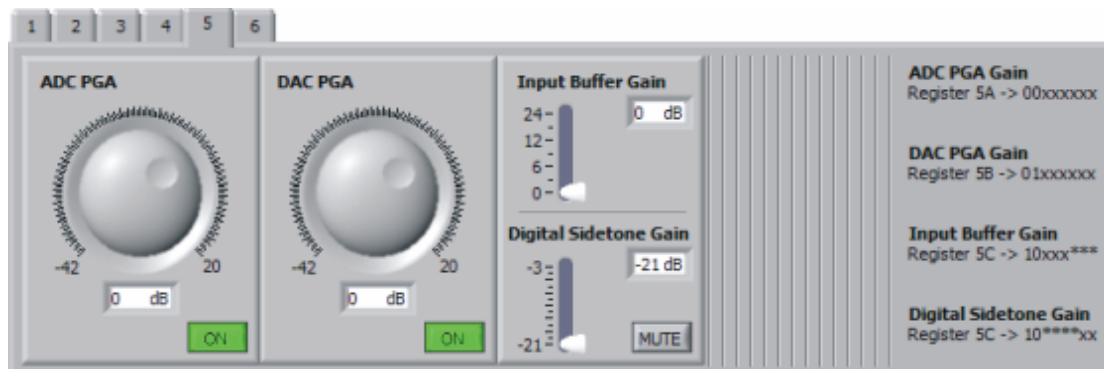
1 2 3 4 5 6

ADC PGA

-42 20

0 dB

ON

DAC PGA

-42 20

0 dB

ON

Input Buffer Gain

24
12
6
0

0 dB

Digital Sidetone Gain

-3
-21

-21 dB

MUTE

ADC PGA Gain
Register 5A -> 00xxxxxx

DAC PGA Gain
Register 5B -> 01xxxxxx

Input Buffer Gain
Register 5C -> 10xxx***

Digital Sidetone Gain
Register 5C -> 10****xx